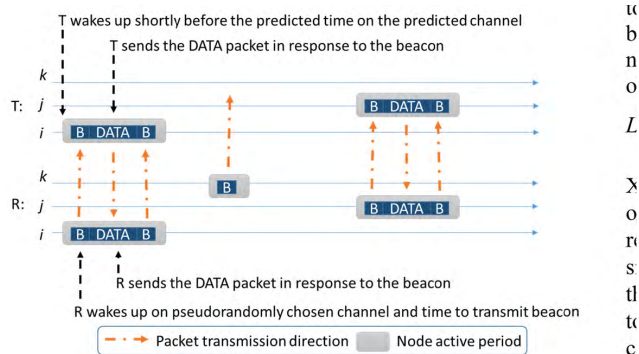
T wakes up shortly before the predicted time on the predicted channel

T sends the DATA packet in response to the beacon

k

T: j

i

B DATA B

B

B DATA B

k

R: j

i

B

B DATA B

B DATA B

R sends the DATA packet in response to the beacon

R wakes up on pseudorandomly chosen channel and time to transmit beacon

Packet transmission direction

Node active period

u
b
n
o

L

X
o
re
s
tl
to
c